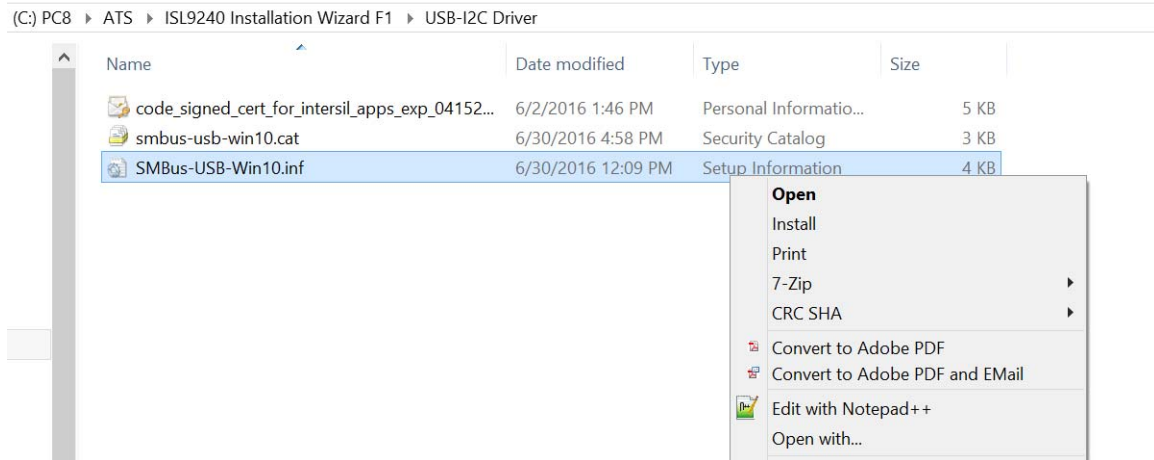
(C:) PC8 ▸ ATS ▸ ISL9240 Installation Wizard F1 ▸ USB-I2C Driver

| Name | Date modified | Type | Size |
|---|---|---|---|
| code_signed_cert_for_intersil_apps_exp_04152... | 6/2/2016 1:46 PM | Personal Informatio... | 5 KB |
| smbus-usb-win10.cat | 6/30/2016 4:58 PM | Security Catalog | 3 KB |
| SMBus-USB-Win10.inf | 6/30/2016 12:09 PM | Setup Information | 4 KB |

Open
Install
Print
7-Zip
CRC SHA
Convert to Adobe PDF
Convert to Adobe PDF and EMail
Edit with Notepad++
Open with...